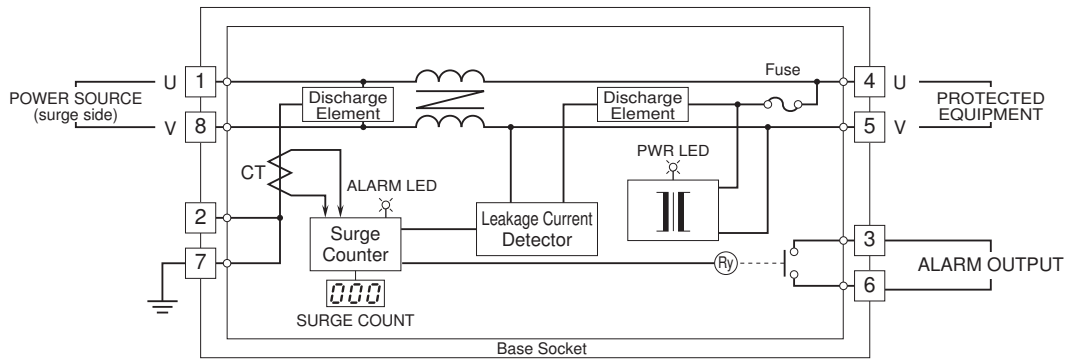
POWER SOURCE
(surge side)

U 1

V 8

Discharge Element

CT

ALARM LED

2

7

Surge Counter

000

SURGE COUNT

Leakage Current Detector

Discharge Element

Fuse

PWR LED

Ry

4 U

5 V

PROTECTED EQUIPMENT

3

6

ALARM OUTPUT

Base Socket